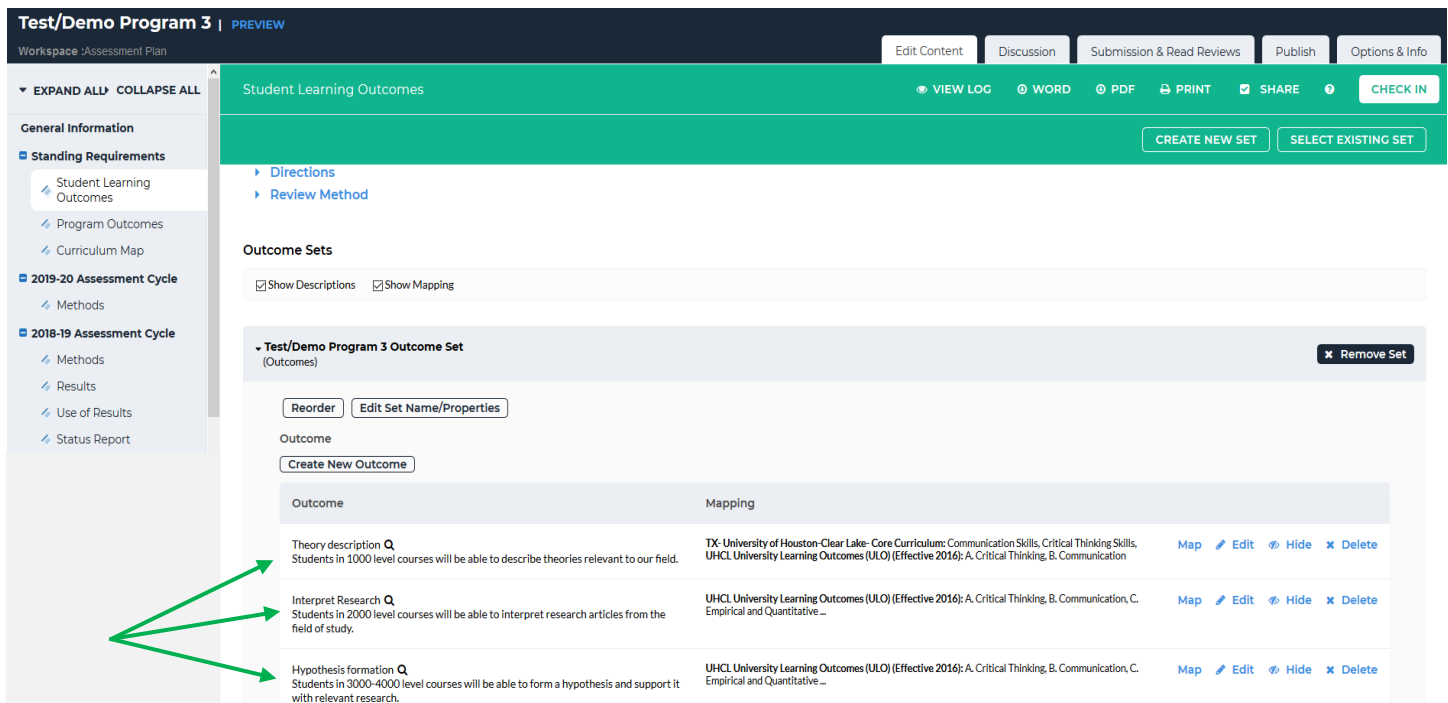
Test/Demo Program 3 | PREVIEW

Workspace :Assessment Plan

Edit Content Discussion Submission & Read Reviews Publish Options & Info

EXPAND ALL COLLAPSE ALL

General Information

Standing Requirements

Student Learning Outcomes

Program Outcomes

Curriculum Map

2019-20 Assessment Cycle

Methods

2018-19 Assessment Cycle

Methods

Results

Use of Results

Status Report

Student Learning Outcomes

VIEW LOG WORD PDF PRINT SHARE ? CHECK IN

CREATE NEW SET SELECT EXISTING SET

Directions

Review Method

Outcome Sets

Show Descriptions Show Mapping

Test/Demo Program 3 Outcome Set
(Outcomes)

Remove Set

Reorder Edit Set Name/Properties

Outcome

Create New Outcome

| Outcome | Mapping | |
|---|---|---|
| Theory description<br>Students in 1000 level courses will be able to describe theories relevant to our field. | TX- University of Houston-Clear Lake- Core Curriculum: Communication Skills, Critical Thinking Skills, UHCL University Learning Outcomes (ULO) (Effective 2016): A. Critical Thinking, B. Communication | Map Edit Hide Delete |
| Interpret Research<br>Students in 2000 level courses will be able to interpret research articles from the field of study. | UHCL University Learning Outcomes (ULO) (Effective 2016): A. Critical Thinking, B. Communication, C. Empirical and Quantitative ... | Map Edit Hide Delete |
| Hypothesis formation<br>Students in 3000-4000 level courses will be able to form a hypothesis and support it with relevant research. | UHCL University Learning Outcomes (ULO) (Effective 2016): A. Critical Thinking, B. Communication, C. Empirical and Quantitative ... | Map Edit Hide Delete |